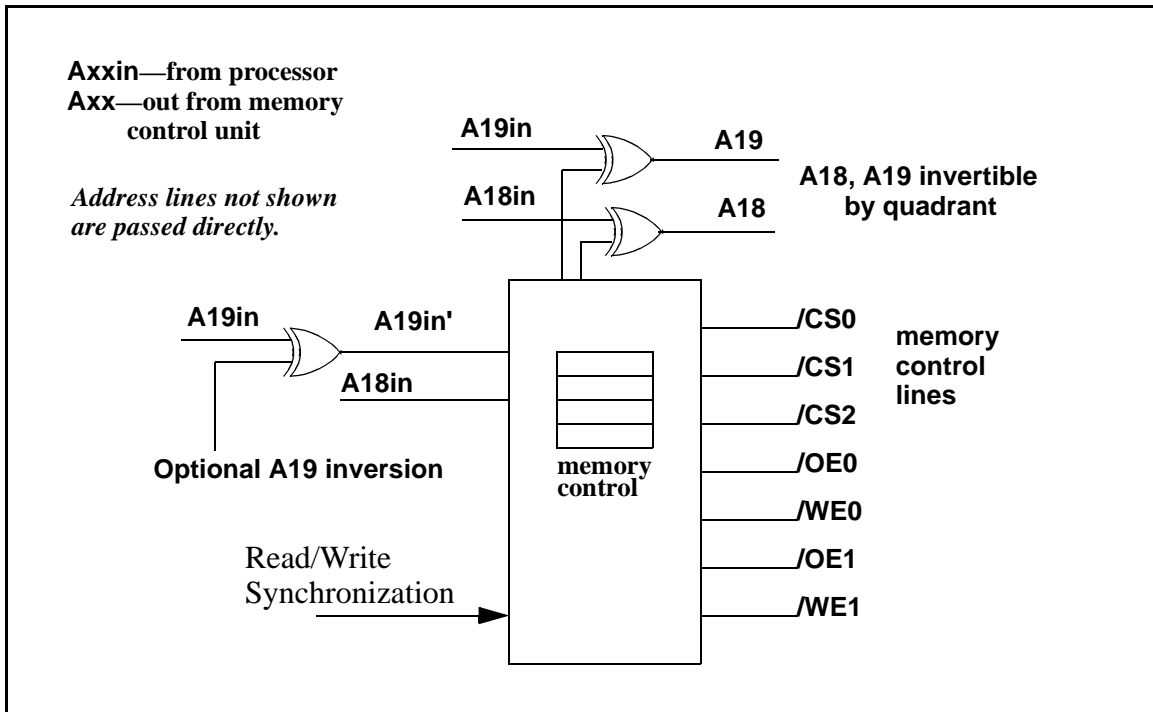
Axxin—from processor
Axx—out from memory control unit

Address lines not shown are passed directly.

A19in

A19

A18in

A18

A18, A19 invertible by quadrant

A19in

A19in'

A18in

Optional A19 inversion

memory control

/CS0

/CS1

/CS2

/OE0

/WE0

/OE1

/WE1

memory control lines

Read/Write Synchronization